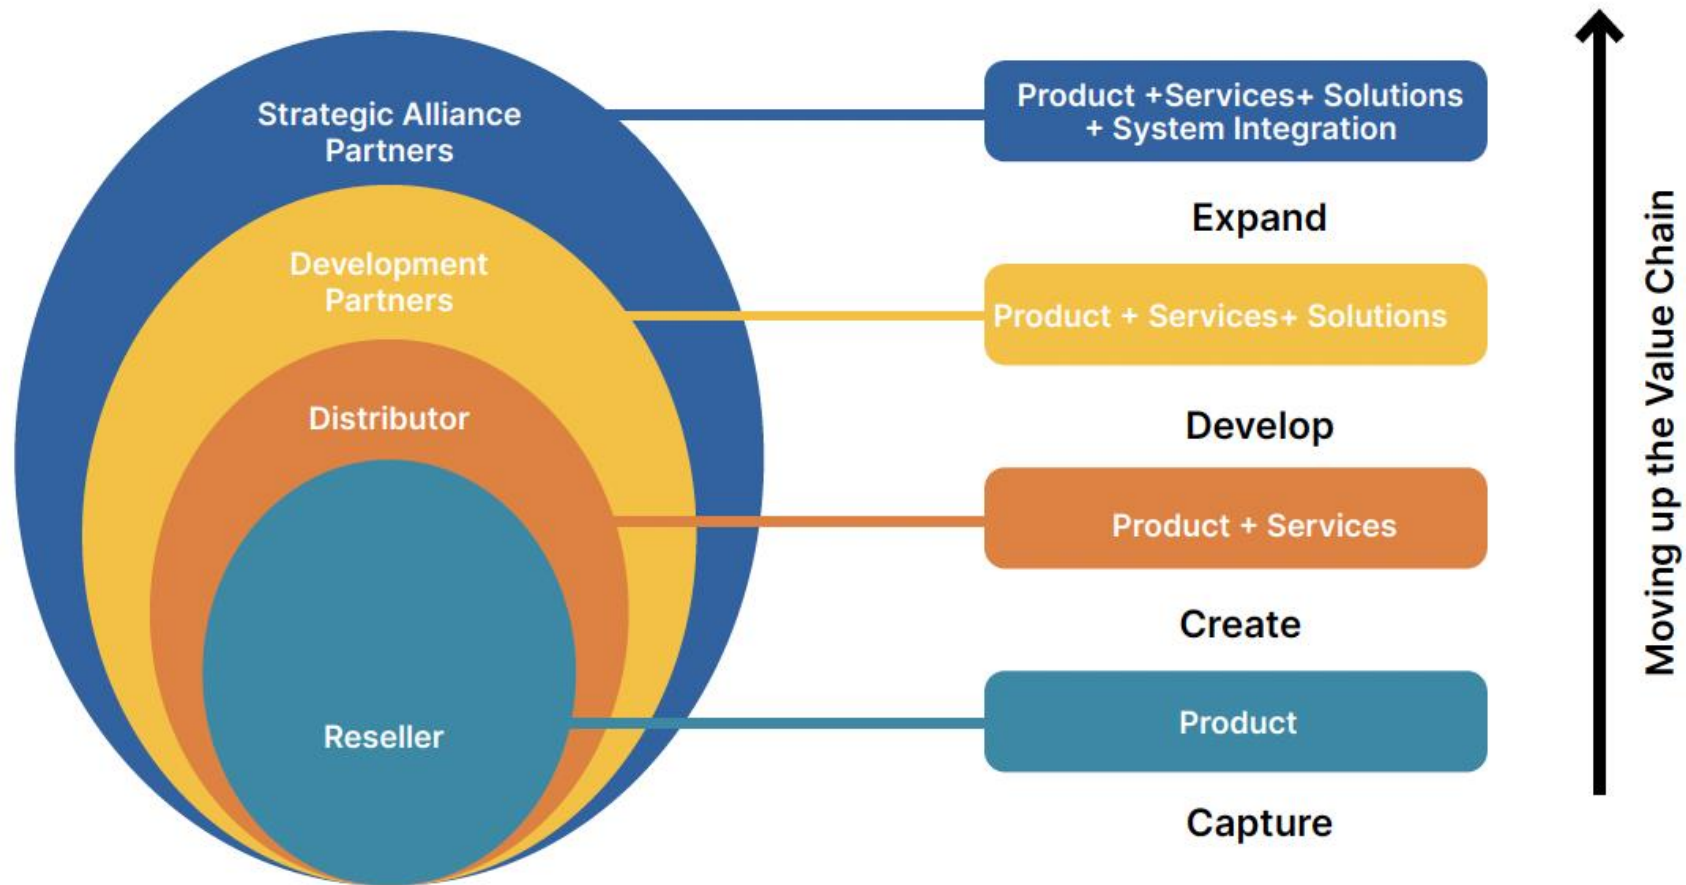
Strategic Alliance Partners

Development Partners

Distributor

Reseller

Product +Services+ Solutions + System Integration

Expand

Product + Services+ Solutions

Develop

Product + Services

Create

Product

Capture

Moving up the Value Chain